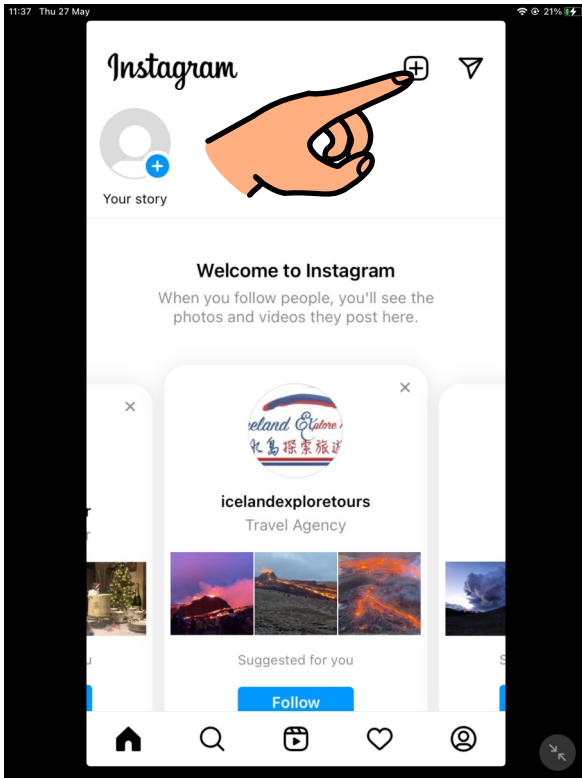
11:37 Thu 27 May

21%

Instagram

Your story

Welcome to Instagram

When you follow people, you'll see the photos and videos they post here.

eland Explore
冰島探索旅遊

icelandexploretours

Travel Agency

Suggested for you

Follow